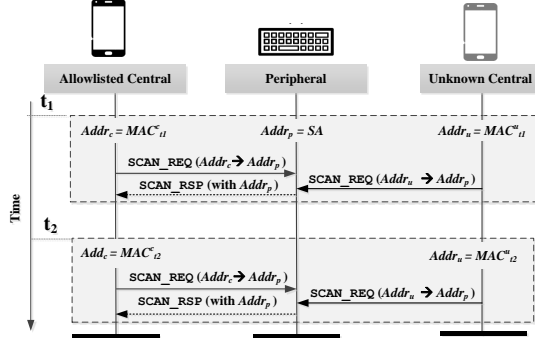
Allowlisted Central

Peripheral

Unknown Central

$t_1$

$Addr_c = MAC^c_{t1}$

$Addr_p = SA$

$Addr_u = MAC^u_{t1}$

SCAN_REQ ($Addr_c \rightarrow Addr_p$)

SCAN_RSP (with $Addr_p$)

SCAN_REQ ($Addr_u \rightarrow Addr_p$)

Time

$t_2$

$Add_c = MAC^c_{t2}$

$Addr_u = MAC^u_{t2}$

SCAN_REQ ($Addr_c \rightarrow Addr_p$)

SCAN_RSP (with $Addr_p$)

SCAN_REQ ($Addr_u \rightarrow Addr_p$)